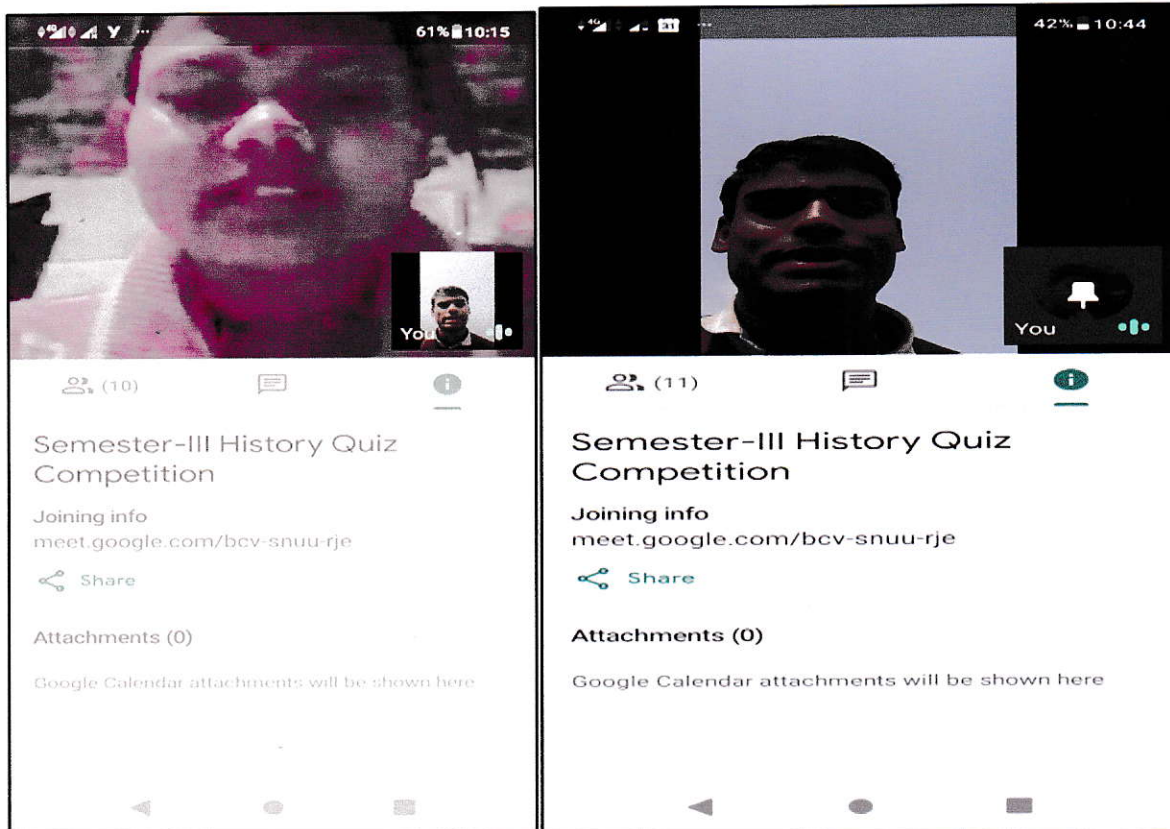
61% 10:15

You

(10)

Semester-III History Quiz Competition

Joining info
meet.google.com/bcv-snuu-rje

Share

Attachments (0)

Google Calendar attachments will be shown here

42% 10:44

You

(11)

Semester-III History Quiz Competition

Joining info
meet.google.com/bcv-snuu-rje

Share

Attachments (0)

Google Calendar attachments will be shown here